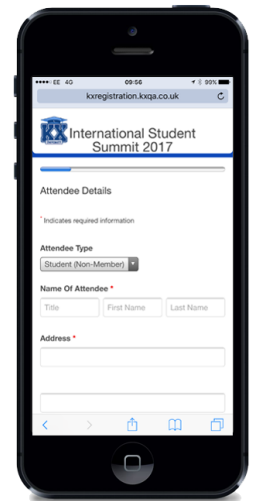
EE 4G 09:56 99%

kxregistration.kxqa.co.uk

KX International Student Summit 2017

Attendee Details

* Indicates required information

Attendee Type

Student (Non-Member)

Name Of Attendee *

Title First Name Last Name

Address *